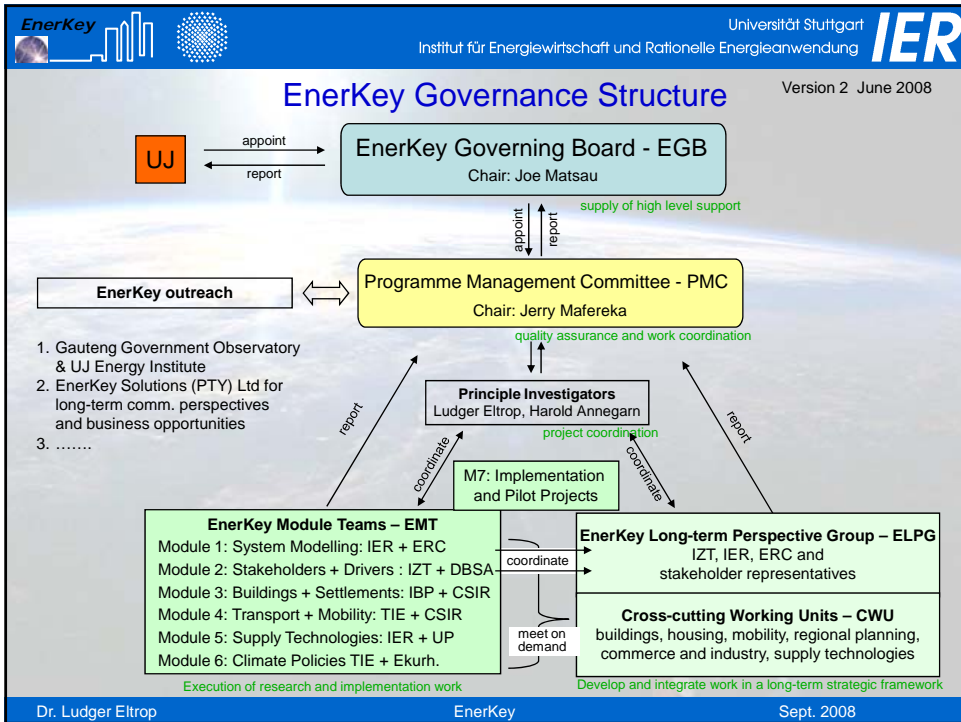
EnerKey

Universität Stuttgart
Institut für Energiewirtschaft und Rationelle Energieanwendung
IER

EnerKey Governance Structure

Version 2 June 2008

UJ

appoint

report

EnerKey Governing Board - EGB
Chair: Joe Matsau

supply of high level support

appoint

report

EnerKey outreach

Programme Management Committee - PMC
Chair: Jerry Mafereka

quality assurance and work coordination

1. Gauteng Government Observatory & UJ Energy Institute
2. EnerKey Solutions (PTY) Ltd for long-term comm. perspectives and business opportunities
3. …….

Principle Investigators
Ludger Eltrop, Harold Annegarn

project coordination

report

report

coordinate

coordinate

M7: Implementation and Pilot Projects

EnerKey Module Teams – EMT
Module 1: System Modelling: IER + ERC
Module 2: Stakeholders + Drivers : IZT + DBSA
Module 3: Buildings + Settlements: IBP + CSIR
Module 4: Transport + Mobility: TIE + CSIR
Module 5: Supply Technologies: IER + UP
Module 6: Climate Policies TIE + Ekurh.

Execution of research and implementation work

coordinate

meet on demand

EnerKey Long-term Perspective Group – ELPG
IZT, IER, ERC and stakeholder representatives

Cross-cutting Working Units – CWU
buildings, housing, mobility, regional planning, commerce and industry, supply technologies

Develop and integrate work in a long-term strategic framework

Dr. Ludger Eltrop

EnerKey

Sept. 2008